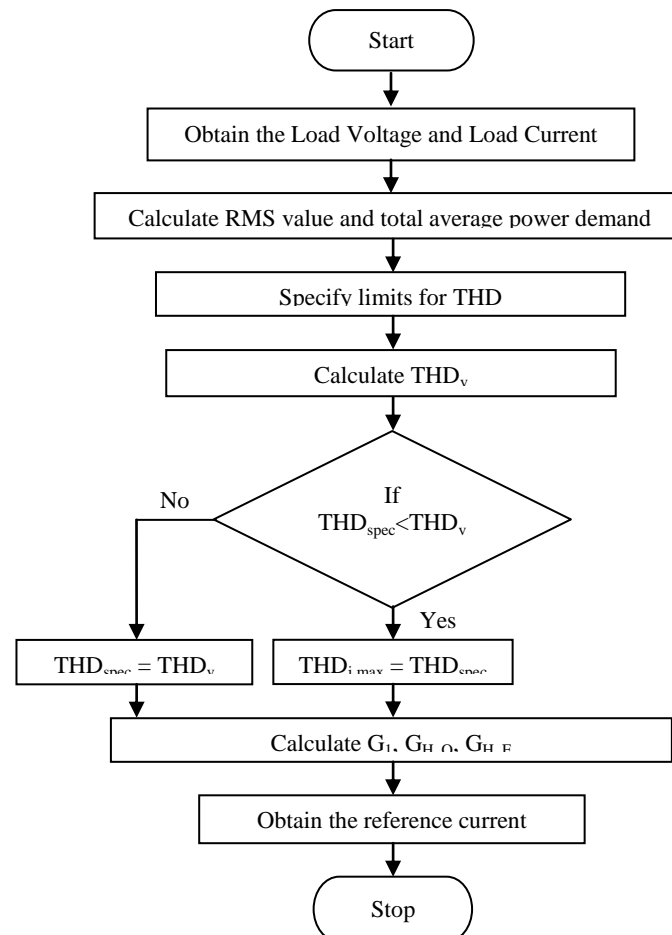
Start

Obtain the Load Voltage and Load Current

Calculate RMS value and total average power demand

Specify limits for THD

Calculate $THD_v$

If $THD_{spec} < THD_v$

No

Yes

$THD_{spec} = THD_v$

$THD_{i\,max} = THD_{spec}$

Calculate $G_1$, $G_{H\_O}$, $G_{H\_E}$

Obtain the reference current

Stop